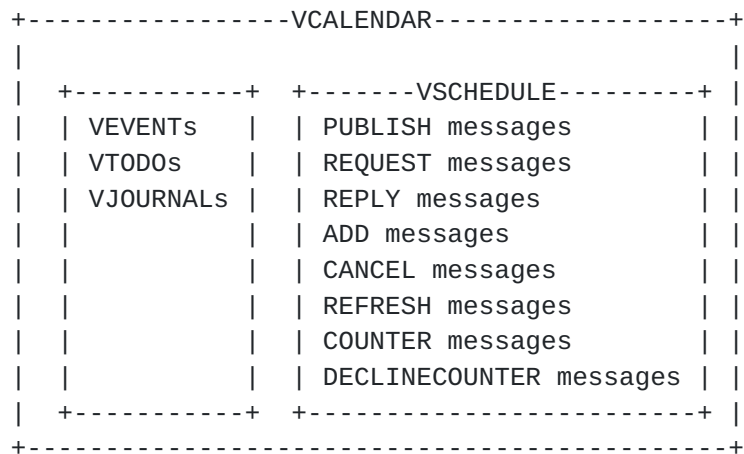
+-----------------VCALENDAR-----------------+
|                                           |
|  +----------+  +-------VSCHEDULE--------+ |
|  | VEVENTs  |  | PUBLISH messages        | |
|  | VTODOs   |  | REQUEST messages        | |
|  | VJOURNALs |  | REPLY messages          | |
|  |          |  | ADD messages            | |
|  |          |  | CANCEL messages         | |
|  |          |  | REFRESH messages        | |
|  |          |  | COUNTER messages        | |
|  |          |  | DECLINECOUNTER messages | |
|  +----------+  +------------------------+ |
+-------------------------------------------+